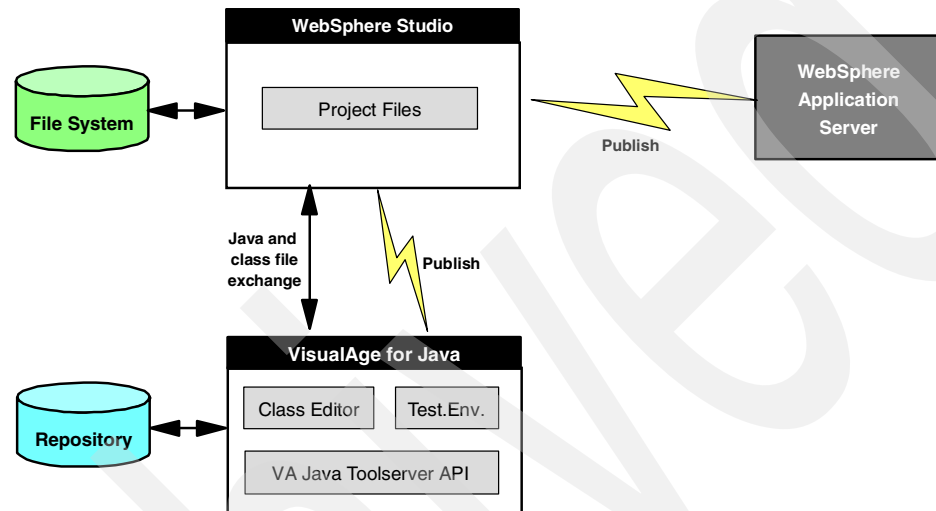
WebSphere Studio

Project Files

File System

WebSphere Application Server

Publish

Java and class file exchange

Publish

VisualAge for Java

Class Editor

Test.Env.

Repository

VA Java Toolserver API